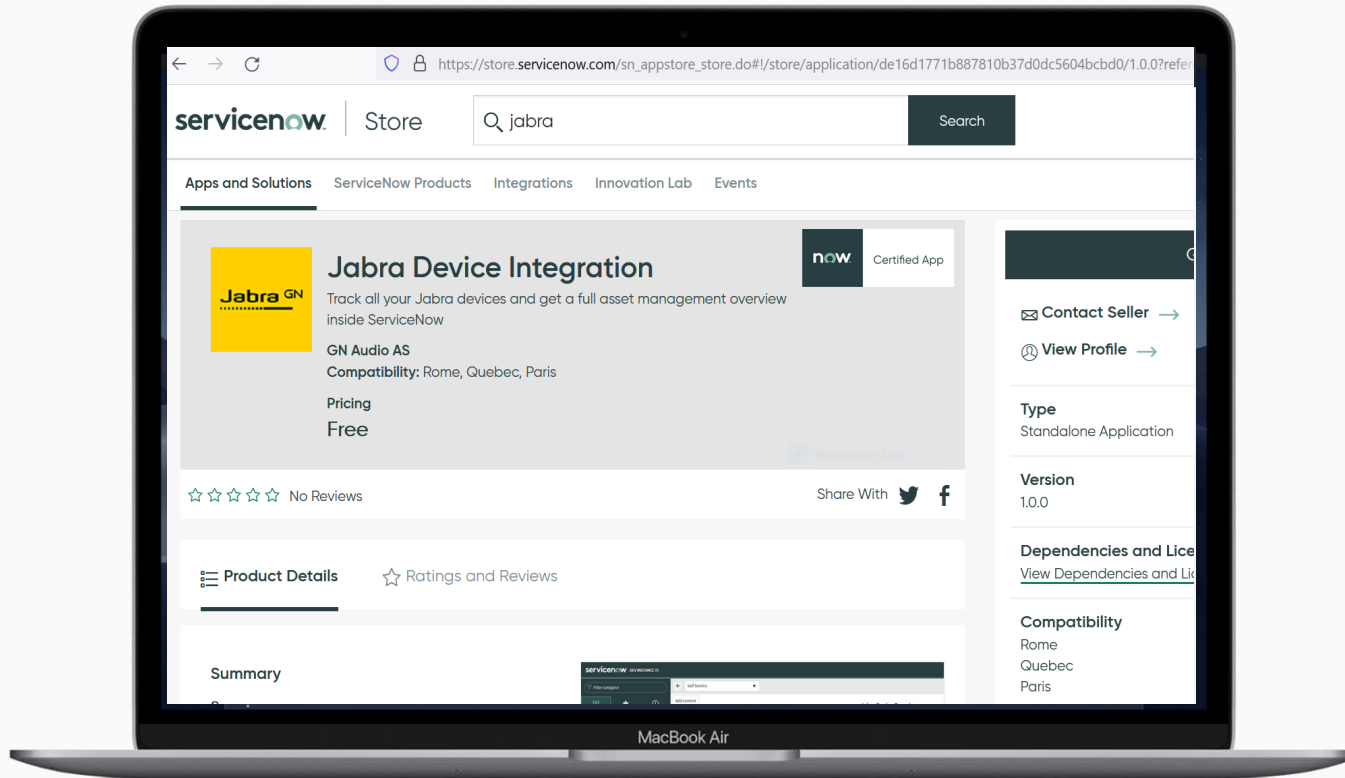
https://store.servicenow.com/sn_appstore_store.do#!/store/application/de16d1771b887810b37d0dc5604bcbd0/1.0.0?refer

servicenow. Store

jabra

Search

Apps and Solutions ServiceNow Products Integrations Innovation Lab Events

Jabra GN

Jabra Device Integration

Track all your Jabra devices and get a full asset management overview inside ServiceNow

GN Audio AS

Compatibility: Rome, Quebec, Paris

Pricing

Free

now Certified App

No Reviews

Share With

Product Details Ratings and Reviews

Summary

servicenow

Contact Seller →

View Profile →

Type

Standalone Application

Version

1.0.0

Dependencies and Lice

View Dependencies and Li

Compatibility

Rome

Quebec

Paris

MacBook Air